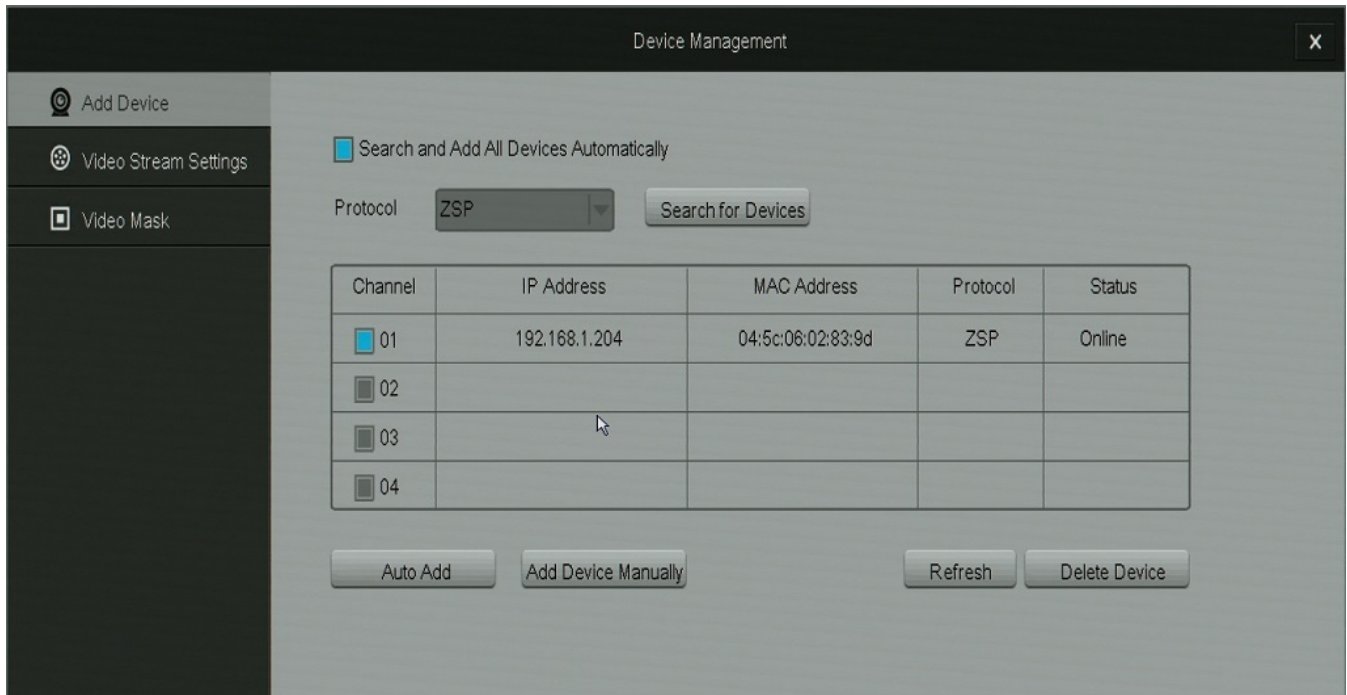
Device Management

x

Add Device

Video Stream Settings

Video Mask

Search and Add All Devices Automatically

Protocol ZSP Search for Devices

| Channel | IP Address | MAC Address | Protocol | Status |
|---|---|---|---|---|
| 01 | 192.168.1.204 | 04:5c:06:02:83:9d | ZSP | Online |
| 02 | | | | |
| 03 | | | | |
| 04 | | | | |

Auto Add Add Device Manually Refresh Delete Device